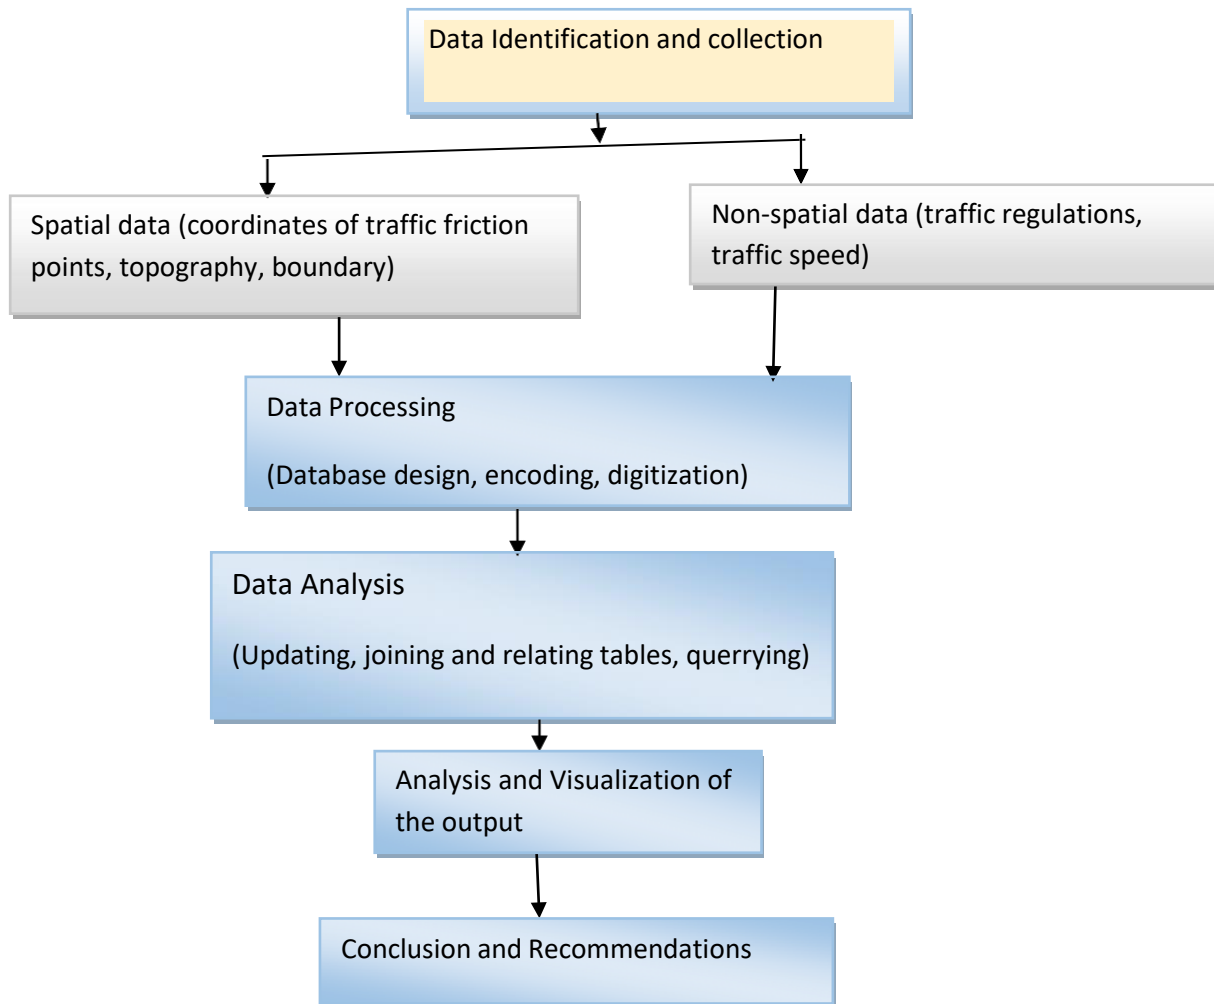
Data Identification and collection

Spatial data (coordinates of traffic friction points, topography, boundary)

Non-spatial data (traffic regulations, traffic speed)

Data Processing

(Database design, encoding, digitization)

Data Analysis

(Updating, joining and relating tables, querrying)

Analysis and Visualization of the output

Conclusion and Recommendations